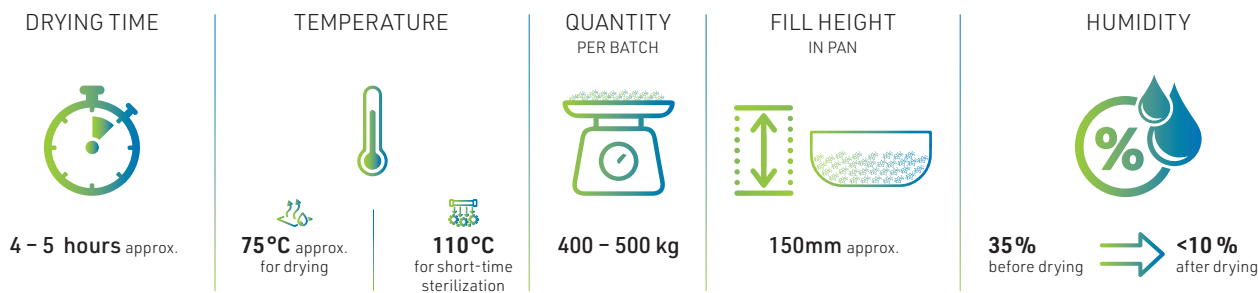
DRYING TIME

4 – 5 hours approx.

TEMPERATURE

75°C approx. for drying

110°C for short-time sterilization

QUANTITY PER BATCH

400 – 500 kg

FILL HEIGHT IN PAN

150mm approx.

HUMIDITY

%

35% before drying

<10% after drying